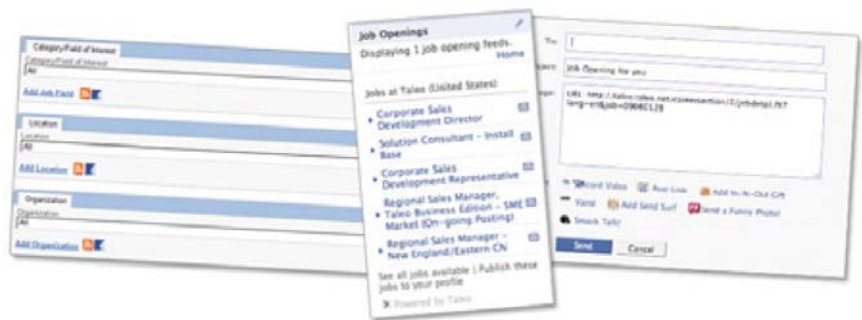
Category/Field of Interest
Category/Field of Interest
All
Add Job Field

Location
Location
All
Add Location

Organization
Organization
All
Add Organization

Job Openings
Displaying 1 job opening feeds.
Home
Jobs at Taleo (United States)
Corporate Sales Development Director
Solution Consultant - Install Base
Corporate Sales Development Representative
Regional Sales Manager, Taleo Business Edition - SME Market (On-going Posting)
Regional Sales Manager - New England/Eastern CN
See all jobs available | Publish these jobs to your profile
Powered by Taleo

To:
Subject: Job Opening for you
Message: Link: http://taleo.taleo.net/careersection/2/jobdetail.ftl?lang=en&job=09060128
Record Video
Post Link
Add In-N-Out Gift
Vanal
Add Send Surf
Send a Funny Photo!
Smack Talk!
Send
Cancel